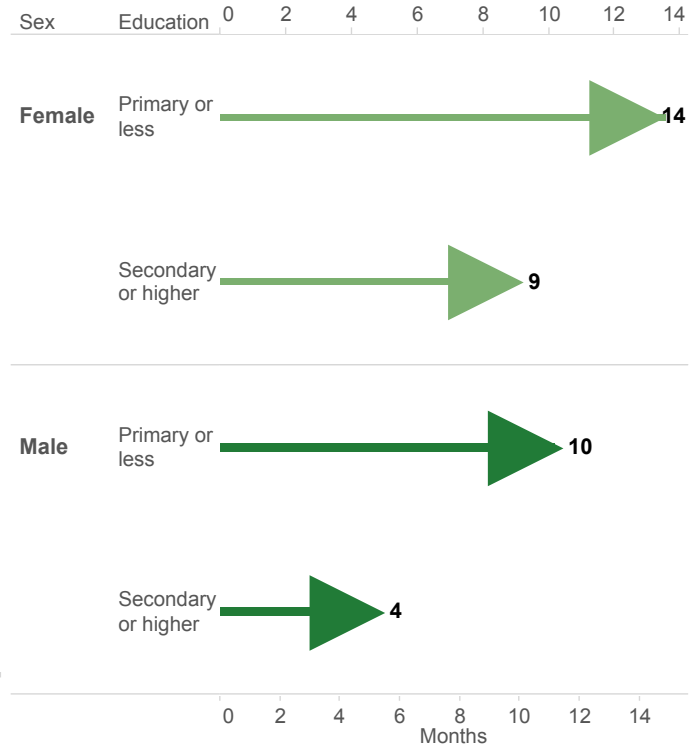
| Sex | Education | 0 2 4 6 8 10 12 14 |
|---|---|---|
| **Female** | Primary or less | **14** |
| | Secondary or higher | **9** |
| **Male** | Primary or less | **10** |
| | Secondary or higher | **4** |

0 2 4 6 8 10 12 14
Months